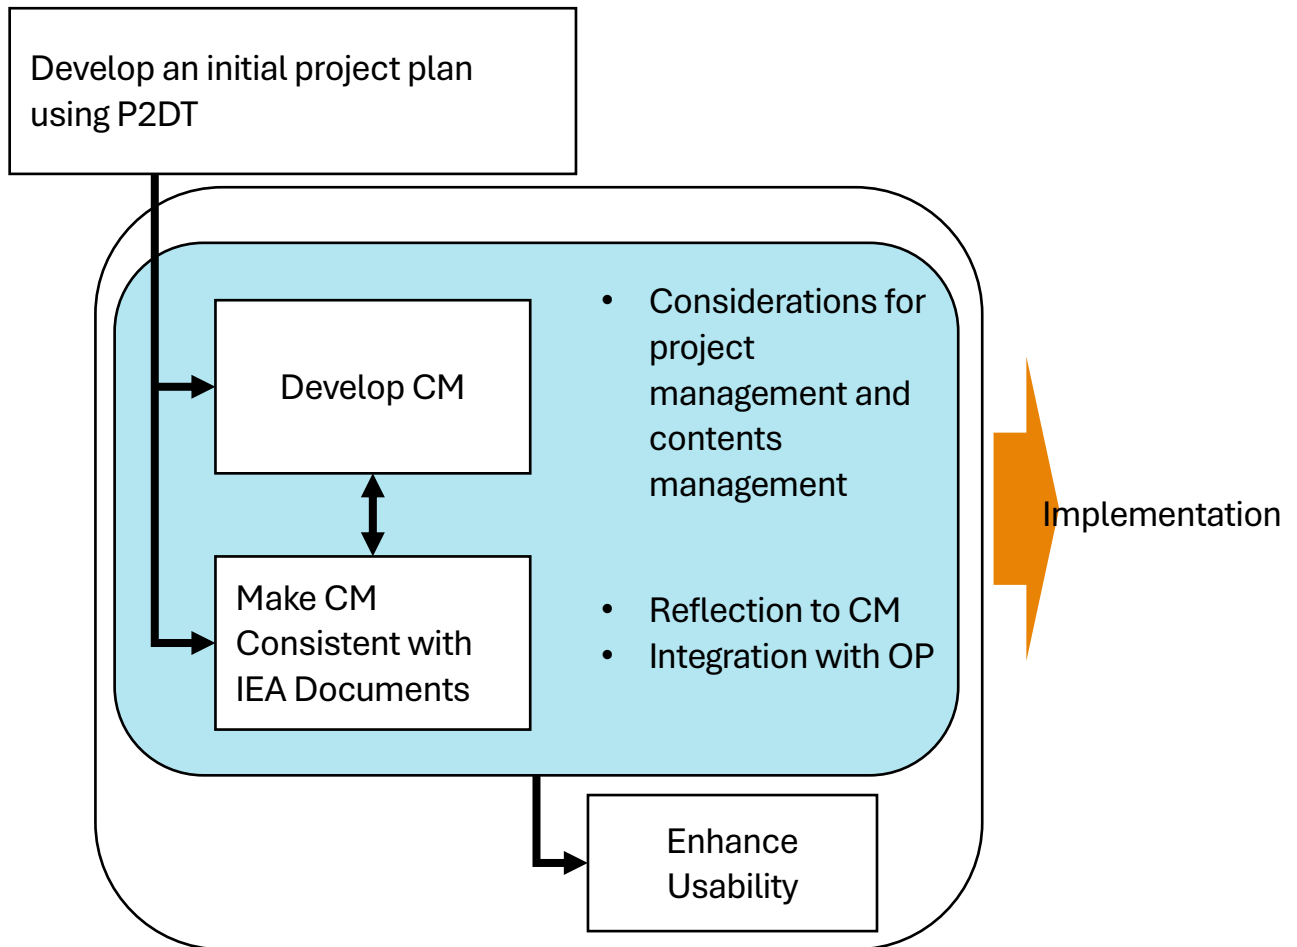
Develop an initial project plan using P2DT

Develop CM

Make CM Consistent with IEA Documents

- Considerations for project management and contents management

- Reflection to CM
- Integration with OP

Implementation

Enhance Usability